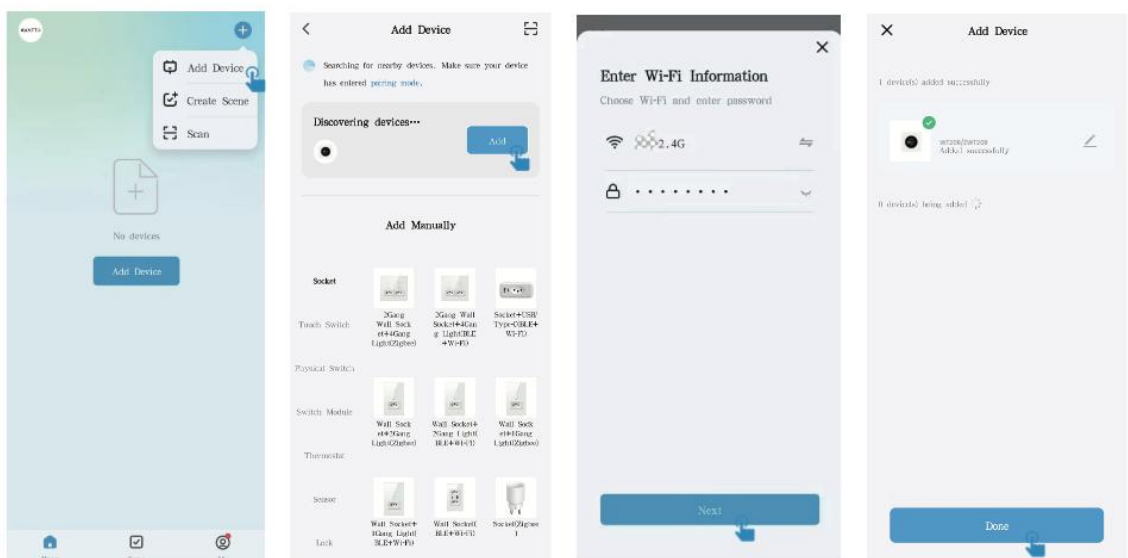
Add Device

Create Scene

Scan

No devices

Add Device

Add Device

Searching for nearby devices. Make sure your device has entered pairing mode.

Discovering devices···

Add

Add Manually

Socket

Touch Switch

Physical Switch

Switch Module

Thermostat

Sensor

Lock

2Gang Wall Socket+4Gang Light(Zigbee)

2Gang Wall Socket+4Gang Light(BLE+Wi-Fi)

Socket+USB/Type-C(BLE+Wi-Fi)

Wall Socket+2Gang Light(Zigbee)

Wall Socket+2Gang Light(BLE+Wi-Fi)

Wall Socket+1Gang Light(Zigbee)

Wall Socket+1Gang Light(BLE+Wi-Fi)

Wall Socket(BLE+Wi-Fi)

Socket(Zigbee)

Enter Wi-Fi Information

Choose Wi-Fi and enter password

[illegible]2.4G

••••••••

Next

Add Device

1 device(s) added successfully

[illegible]
Added successfully

0 device(s) being added

Done